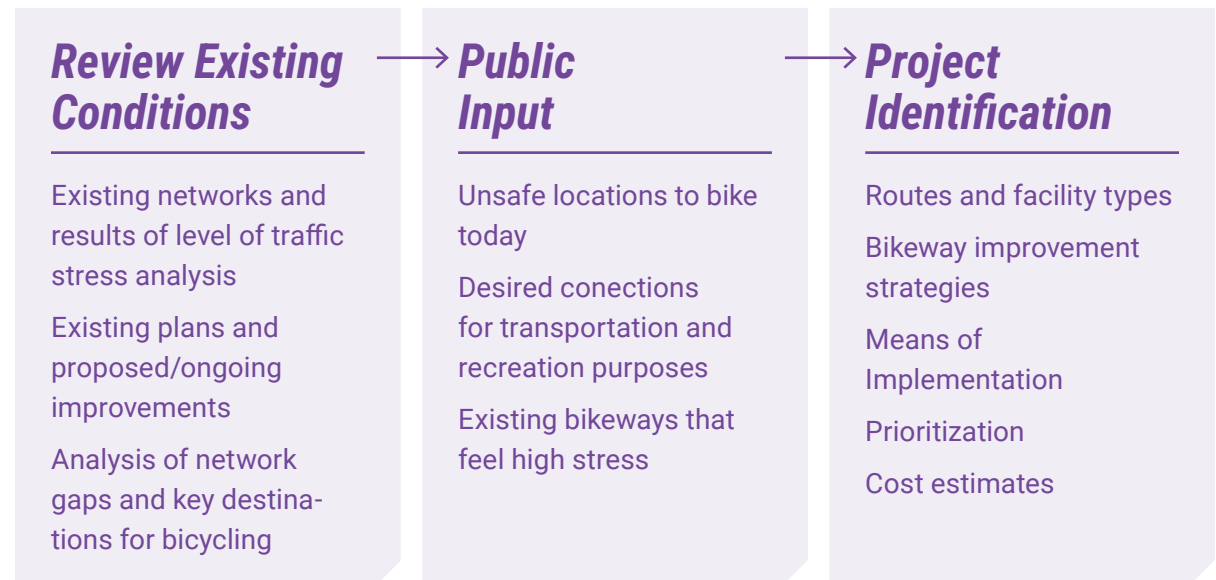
Review Existing Conditions

Existing networks and results of level of traffic stress analysis

Existing plans and proposed/ongoing improvements

Analysis of network gaps and key destinations for bicycling

Public Input

Unsafe locations to bike today

Desired conections for transportation and recreation purposes

Existing bikeways that feel high stress

Project Identification

Routes and facility types

Bikeway improvement strategies

Means of Implementation

Prioritization

Cost estimates